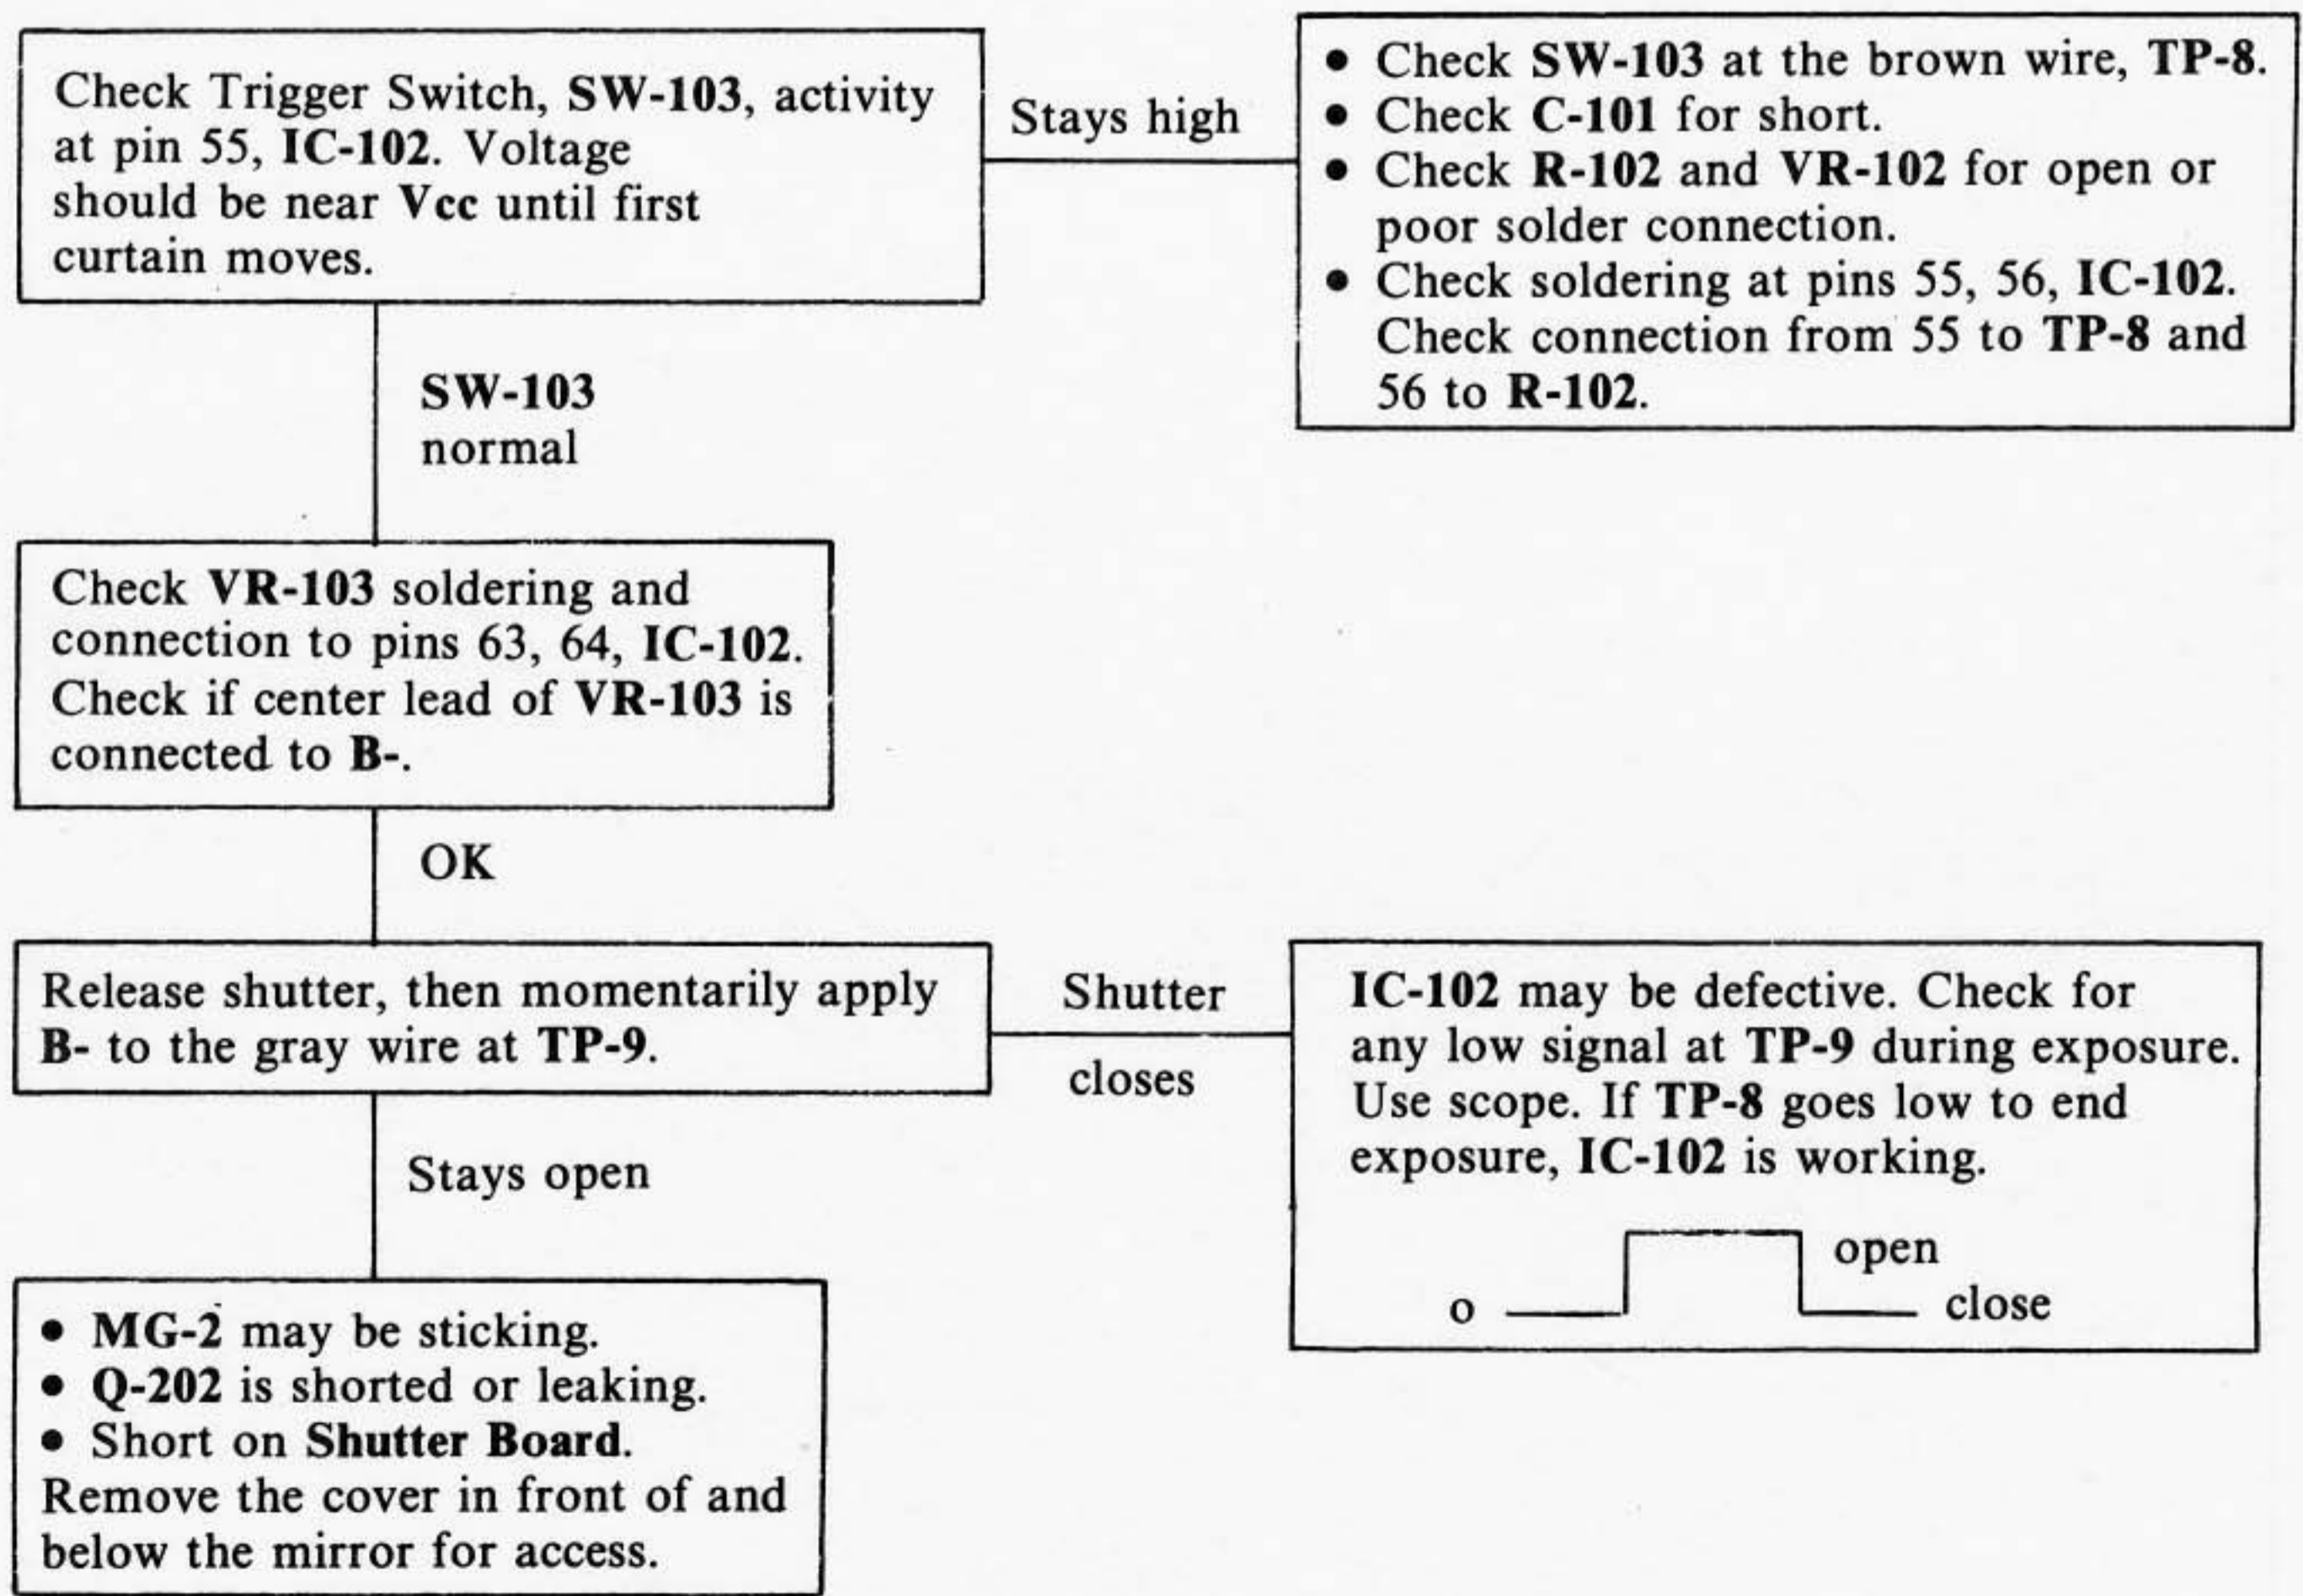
Check Trigger Switch, SW-103, activity at pin 55, IC-102. Voltage should be near Vcc until first curtain moves.

Stays high

• Check SW-103 at the brown wire, TP-8.
• Check C-101 for short.
• Check R-102 and VR-102 for open or poor solder connection.
• Check soldering at pins 55, 56, IC-102. Check connection from 55 to TP-8 and 56 to R-102.

SW-103 normal

Check VR-103 soldering and connection to pins 63, 64, IC-102. Check if center lead of VR-103 is connected to B-.

OK

Release shutter, then momentarily apply B- to the gray wire at TP-9.

Shutter closes

IC-102 may be defective. Check for any low signal at TP-9 during exposure. Use scope. If TP-8 goes low to end exposure, IC-102 is working.

open
o
close

Stays open

• MG-2 may be sticking.
• Q-202 is shorted or leaking.
• Short on Shutter Board.
Remove the cover in front of and below the mirror for access.